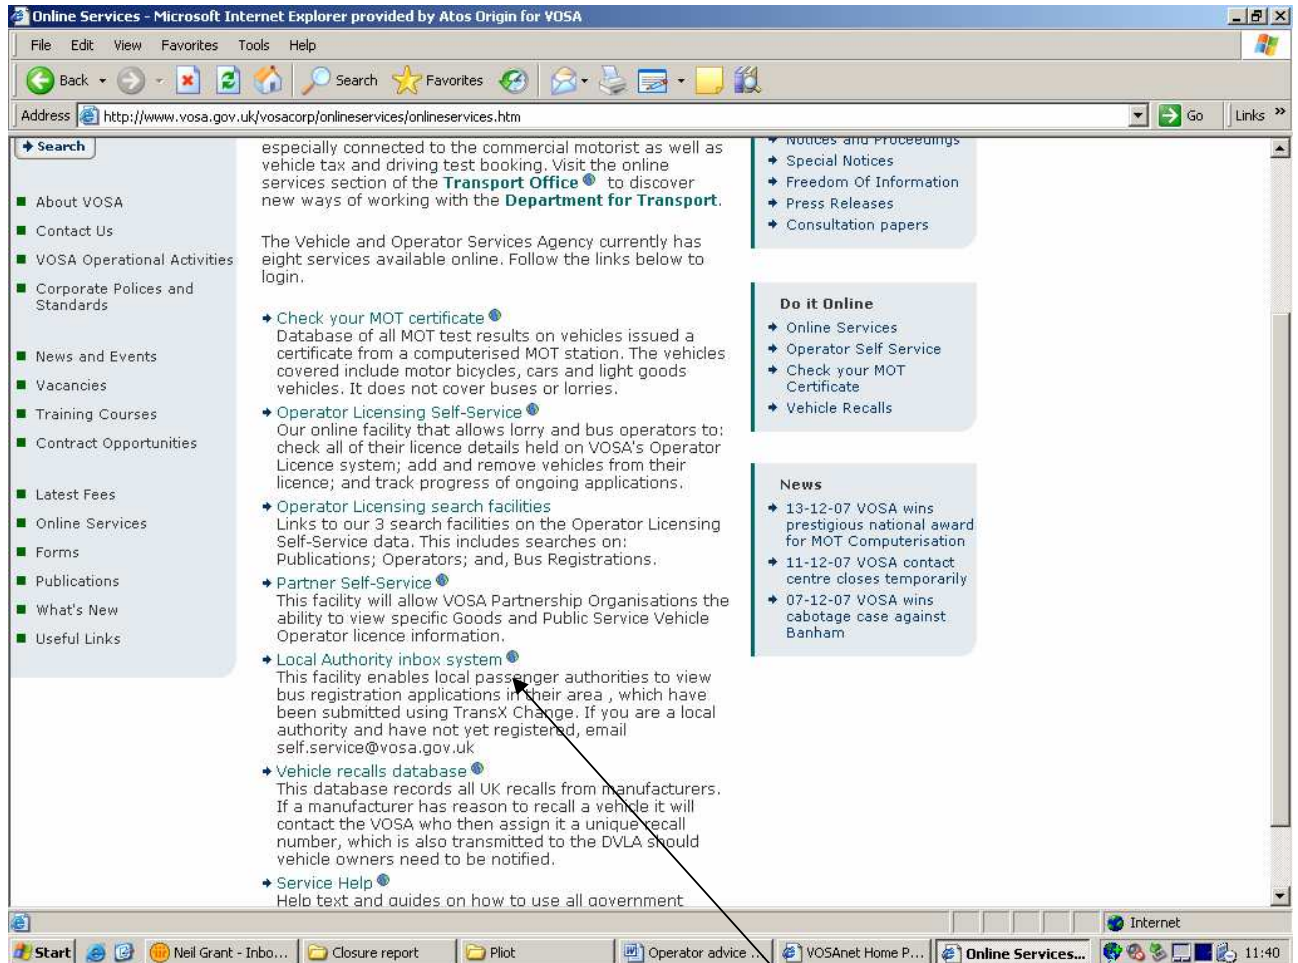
Online Services - Microsoft Internet Explorer provided by Atos Origin for VOSA

File Edit View Favorites Tools Help

Back Search Favorites

Address http://www.vosa.gov.uk/vosacorp/onlineservices/onlineservices.htm Go Links

Search

About VOSA
Contact Us
VOSA Operational Activities
Corporate Polices and Standards

News and Events
Vacancies
Training Courses
Contract Opportunities

Latest Fees
Online Services
Forms
Publications
What's New
Useful Links

especially connected to the commercial motorist as well as vehicle tax and driving test booking. Visit the online services section of the Transport Office to discover new ways of working with the Department for Transport.

The Vehicle and Operator Services Agency currently has eight services available online. Follow the links below to login.

Check your MOT certificate
Database of all MOT test results on vehicles issued a certificate from a computerised MOT station. The vehicles covered include motor bicycles, cars and light goods vehicles. It does not cover buses or lorries.

Operator Licensing Self-Service
Our online facility that allows lorry and bus operators to: check all of their licence details held on VOSA's Operator Licence system; add and remove vehicles from their licence; and track progress of ongoing applications.

Operator Licensing search facilities
Links to our 3 search facilities on the Operator Licensing Self-Service data. This includes searches on: Publications; Operators; and, Bus Registrations.

Partner Self-Service
This facility will allow VOSA Partnership Organisations the ability to view specific Goods and Public Service Vehicle Operator licence information.

Local Authority inbox system
This facility enables local passenger authorities to view bus registration applications in their area , which have been submitted using TransX Change. If you are a local authority and have not yet registered, email self.service@vosa.gov.uk

Vehicle recalls database
This database records all UK recalls from manufacturers. If a manufacturer has reason to recall a vehicle it will contact the VOSA who then assign it a unique recall number, which is also transmitted to the DVLA should vehicle owners need to be notified.

Service Help
Help text and guides on how to use all government

Notices and Proceedings
Special Notices
Freedom Of Information
Press Releases
Consultation papers

Do it Online
Online Services
Operator Self Service
Check your MOT Certificate
Vehicle Recalls

News
13-12-07 VOSA wins prestigious national award for MOT Computerisation
11-12-07 VOSA contact centre closes temporarily
07-12-07 VOSA wins cabotage case against Banham

Internet

Start Neil Grant - Inbo... Closure report Pilot Operator advice ... VOSAnet Home P... Online Services... 11:40